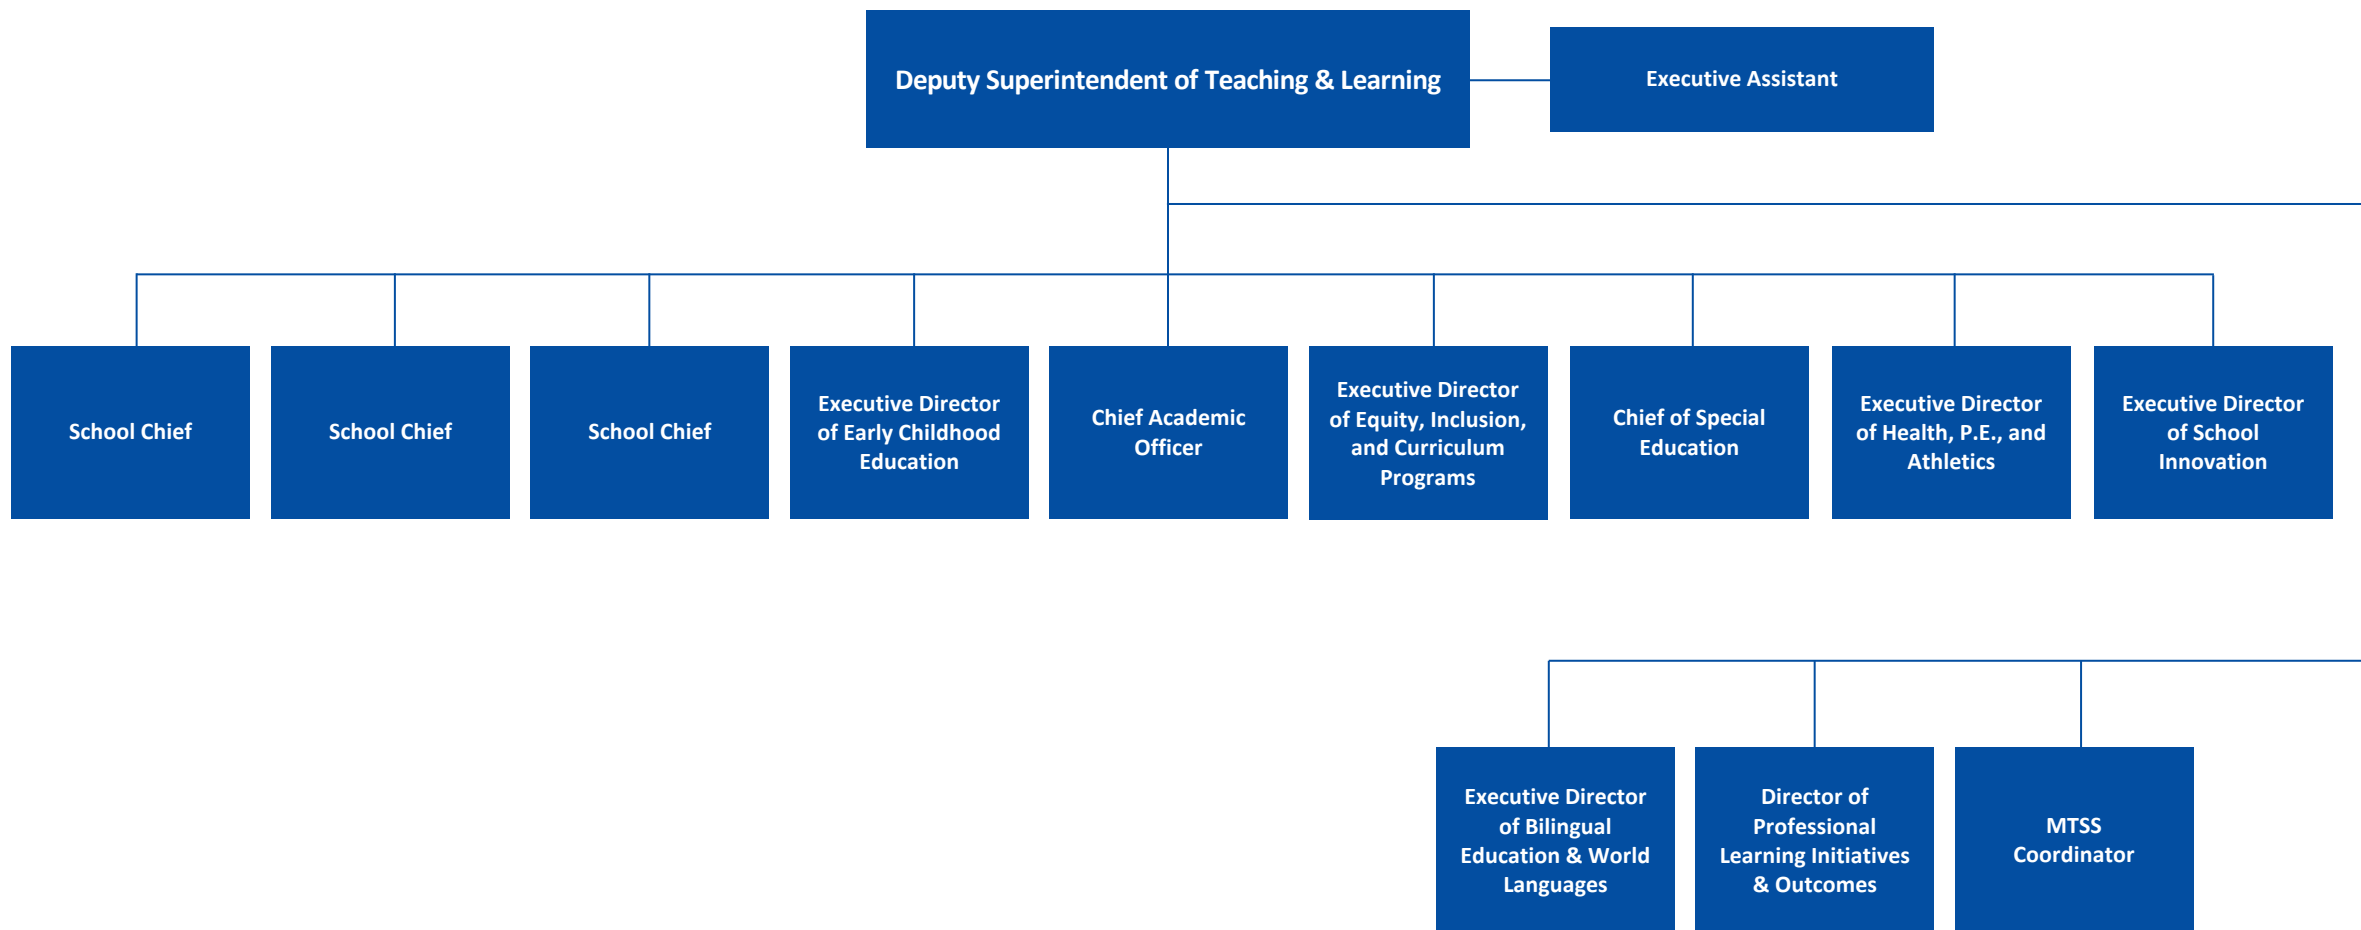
Deputy Superintendent of Teaching & Learning

Executive Assistant

School Chief

School Chief

School Chief

Executive Director of Early Childhood Education

Chief Academic Officer

Executive Director of Equity, Inclusion, and Curriculum Programs

Chief of Special Education

Executive Director of Health, P.E., and Athletics

Executive Director of School Innovation

Executive Director of Bilingual Education & World Languages

Director of Professional Learning Initiatives & Outcomes

MTSS Coordinator